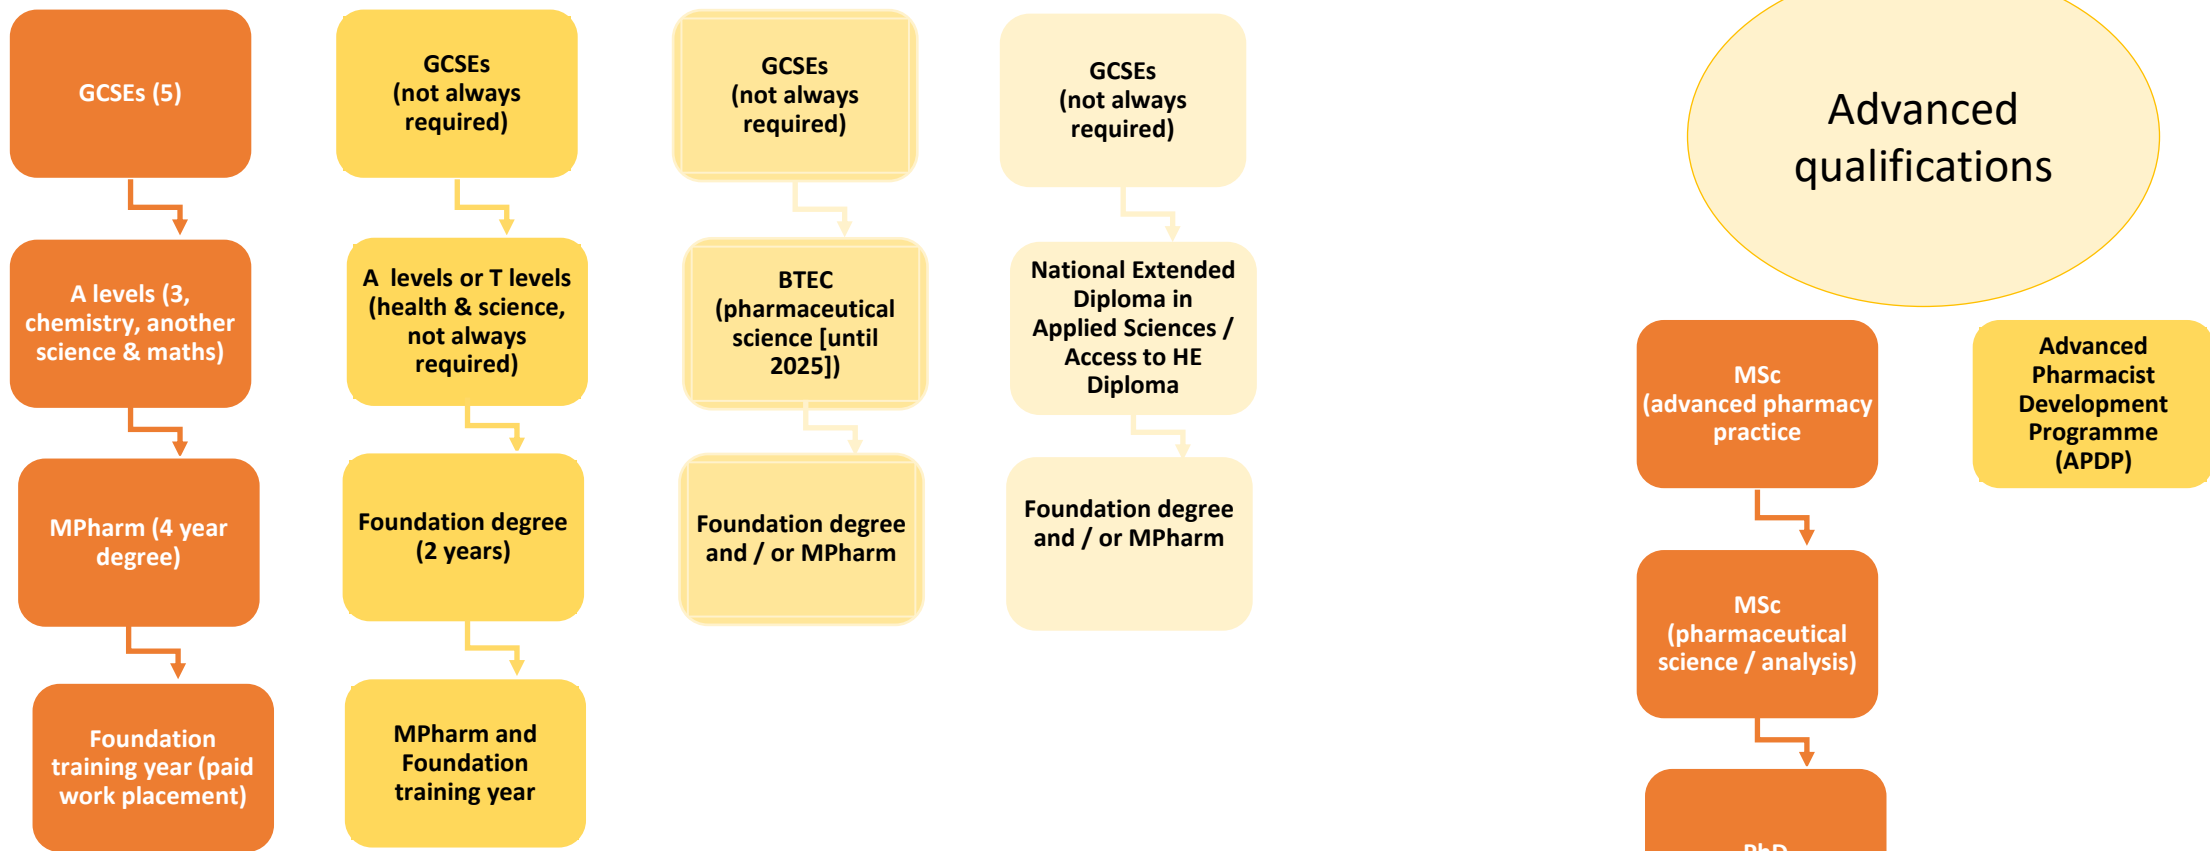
GCSEs (5)

A levels (3, chemistry, another science & maths)

MPharm (4 year degree)

Foundation training year (paid work placement)

GCSEs (not always required)

A levels or T levels (health & science, not always required)

Foundation degree (2 years)

MPharm and Foundation training year

GCSEs (not always required)

BTEC (pharmaceutical science [until 2025])

Foundation degree and / or MPharm

GCSEs (not always required)

National Extended Diploma in Applied Sciences / Access to HE Diploma

Foundation degree and / or MPharm

Advanced qualifications

MSc (advanced pharmacy practice

MSc (pharmaceutical science / analysis)

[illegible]

Advanced Pharmacist Development Programme (APDP)